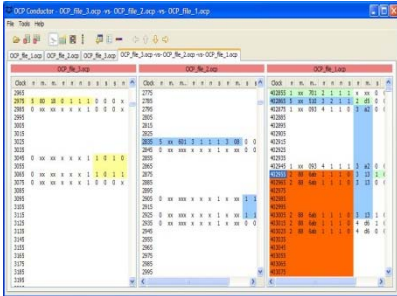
OCP Conductor - OCP_file_3.ocp -vs- OCP_file_2.ocp -vs- OCP_file_1.ocp

File Tools Help

OCP_file_1.ocp | OCP_file_2.ocp | OCP_file_3.ocp | OCP_file_3.ocp -vs- OCP_file_2.ocp -vs- OCP_file_1.ocp

OCP_file_3.ocp

| Clock | | | | | | | | | | | | |
|---|---|---|---|---|---|---|---|---|---|---|---|---|
| 2965 | | | | | | | | | | | | |
| 2975 | 3 | 80 | 18 | 0 | 1 | 1 | 1 | 1 | 0 | 0 | 0 | x |
| 2985 | 0 | xx | xx | x | x | x | 1 | 0 | 0 | 0 | x | |
| 2995 | | | | | | | | | | | | |
| 3005 | | | | | | | | | | | | |
| 3015 | | | | | | | | | | | | |
| 3025 | | | | | | | | | | | | |
| 3035 | | | | | | | | | | | | |
| 3045 | 0 | xx | xx | x | x | x | 1 | 1 | 0 | 1 | 0 | |
| 3055 | | | | | | | | | | | | |
| 3065 | 0 | xx | xx | x | x | x | 1 | 1 | 0 | 1 | 1 | |
| 3075 | 0 | xx | xx | x | x | x | 1 | 0 | 0 | 0 | x | |
| 3085 | | | | | | | | | | | | |
| 3095 | | | | | | | | | | | | |
| 3105 | | | | | | | | | | | | |
| 3115 | | | | | | | | | | | | |
| 3125 | | | | | | | | | | | | |
| 3135 | | | | | | | | | | | | |
| 3145 | | | | | | | | | | | | |
| 3155 | | | | | | | | | | | | |
| 3165 | | | | | | | | | | | | |
| 3175 | | | | | | | | | | | | |
| 3185 | | | | | | | | | | | | |

OCP_file_2.ocp

| Clock | | | | | | | | | | | | |
|---|---|---|---|---|---|---|---|---|---|---|---|---|
| 2775 | | | | | | | | | | | | |
| 2785 | | | | | | | | | | | | |
| 2795 | | | | | | | | | | | | |
| 2805 | | | | | | | | | | | | |
| 2815 | | | | | | | | | | | | |
| 2825 | | | | | | | | | | | | |
| 2835 | 5 | xx | 401 | 3 | 1 | 1 | 1 | 3 | 08 | 0 | 0 | |
| 2845 | 0 | xx | xxx | x | x | x | 1 | 0 | 0 | 0 | x | |
| 2855 | | | | | | | | | | | | |
| 2865 | | | | | | | | | | | | |
| 2875 | | | | | | | | | | | | |
| 2885 | | | | | | | | | | | | |
| 2895 | | | | | | | | | | | | |
| 2905 | 0 | xx | xxx | x | x | x | 1 | x | x | 1 | 1 | |
| 2915 | | | | | | | | | | | | |
| 2925 | 0 | xx | xxx | x | x | x | 1 | x | x | 1 | 1 | |
| 2935 | 0 | xx | xxx | x | x | x | 1 | x | x | 0 | 0 | |
| 2945 | | | | | | | | | | | | |
| 2955 | | | | | | | | | | | | |
| 2965 | | | | | | | | | | | | |
| 2975 | | | | | | | | | | | | |
| 2985 | | | | | | | | | | | | |
| 2995 | | | | | | | | | | | | |

OCP_file_1.ocp

| Clock | | | | | | | | | | | | |
|---|---|---|---|---|---|---|---|---|---|---|---|---|
| 402855 | 2 | xx | 701 | 2 | 1 | 1 | 1 | x | xx | 0 | | |
| 402865 | 3 | xx | 510 | 2 | 2 | 1 | 1 | 2 | d8 | 0 | | |
| 402875 | 1 | xx | 093 | 4 | 1 | 1 | 0 | 3 | a2 | 0 | | |
| 402885 | | | | | | | | | | | | |
| 402895 | | | | | | | | | | | | |
| 402905 | | | | | | | | | | | | |
| 402915 | | | | | | | | | | | | |
| 402925 | | | | | | | | | | | | |
| 402935 | | | | | | | | | | | | |
| 402945 | 1 | xx | 093 | 4 | 1 | 1 | 1 | 3 | a2 | 0 | | |
| 402955 | 0 | 80 | 4ab | 1 | 1 | 1 | 1 | 3 | 13 | 0 | | |
| 402965 | 2 | 80 | 4ab | 1 | 1 | 1 | 1 | 3 | 13 | 0 | | |
| 402975 | | | | | | | | | | | | |
| 402985 | | | | | | | | | | | | |
| 402995 | | | | | | | | | | | | |
| 403005 | | | | | | | | | | | | |
| 403015 | 2 | 80 | 4ab | 1 | 1 | 1 | 1 | 3 | 13 | 0 | | |
| 403025 | 2 | 80 | 4ab | 1 | 1 | 1 | 1 | 4 | d6 | 0 | | |
| 403035 | 2 | 80 | 4ab | 1 | 1 | 1 | 1 | 4 | d6 | 0 | | |
| 403045 | | | | | | | | | | | | |
| 403055 | | | | | | | | | | | | |
| 403065 | | | | | | | | | | | | |
| 403075 | | | | | | | | | | | | |